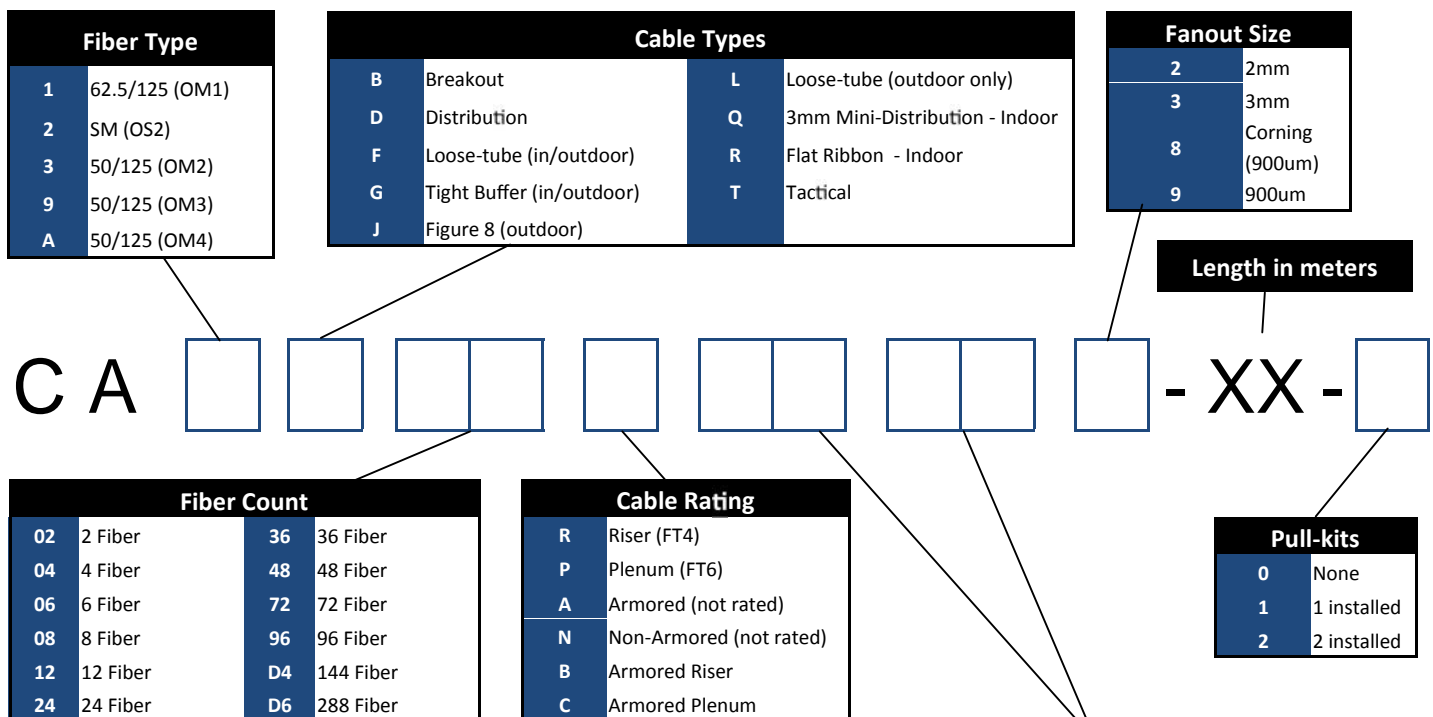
Fiber Type

| | |
|---|---|
| 1 | 62.5/125 (OM1) |
| 2 | SM (OS2) |
| 3 | 50/125 (OM2) |
| 9 | 50/125 (OM3) |
| A | 50/125 (OM4) |

Cable Types

| | | | |
|---|---|---|---|
| B | Breakout | L | Loose-tube (outdoor only) |
| D | Distribution | Q | 3mm Mini-Distribution - Indoor |
| F | Loose-tube (in/outdoor) | R | Flat Ribbon - Indoor |
| G | Tight Buffer (in/outdoor) | T | Tactical |
| J | Figure 8 (outdoor) | | |

Fanout Size

| | |
|---|---|
| 2 | 2mm |
| 3 | 3mm |
| 8 | Corning (900um) |
| 9 | 900um |

Length in meters

C A - XX -

Fiber Count

| | | | |
|---|---|---|---|
| 02 | 2 Fiber | 36 | 36 Fiber |
| 04 | 4 Fiber | 48 | 48 Fiber |
| 06 | 6 Fiber | 72 | 72 Fiber |
| 08 | 8 Fiber | 96 | 96 Fiber |
| 12 | 12 Fiber | D4 | 144 Fiber |
| 24 | 24 Fiber | D6 | 288 Fiber |

Cable Rating

| | |
|---|---|
| R | Riser (FT4) |
| P | Plenum (FT6) |
| A | Armored (not rated) |
| N | Non-Armored (not rated) |
| B | Armored Riser |
| C | Armored Plenum |

Pull-kits

| | |
|---|---|
| 0 | None |
| 1 | 1 installed |
| 2 | 2 installed |